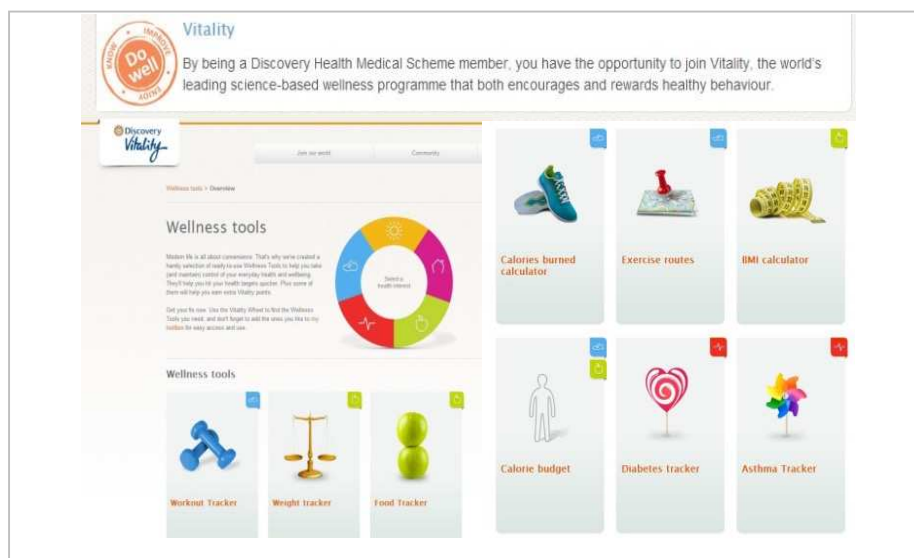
KNOW IMPROVE Do well ENJOY

Vitality

By being a Discovery Health Medical Scheme member, you have the opportunity to join Vitality, the world's leading science-based wellness programme that both encourages and rewards healthy behaviour.

Discovery Vitality

Join our world

Community

Wellness tools > Overview

Wellness tools

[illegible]

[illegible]

Select a health interest

Wellness tools

Workout Tracker

Weight tracker

Food Tracker

Calories burned calculator

Exercise routes

BMI calculator

Calorie budget

Diabetes tracker

Asthma Tracker